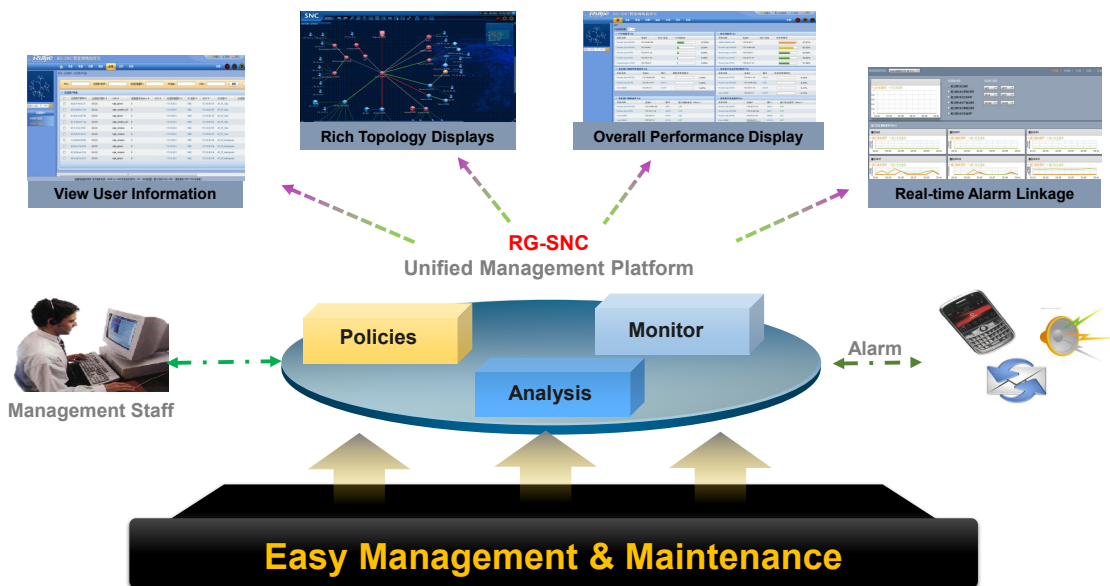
Rich Topology Displays

Overall Performance Display

View User Information

Real-time Alarm Linkage

RG-SNC
Unified Management Platform

Policies

Monitor

Analysis

Alarm

Management Staff

Easy Management & Maintenance